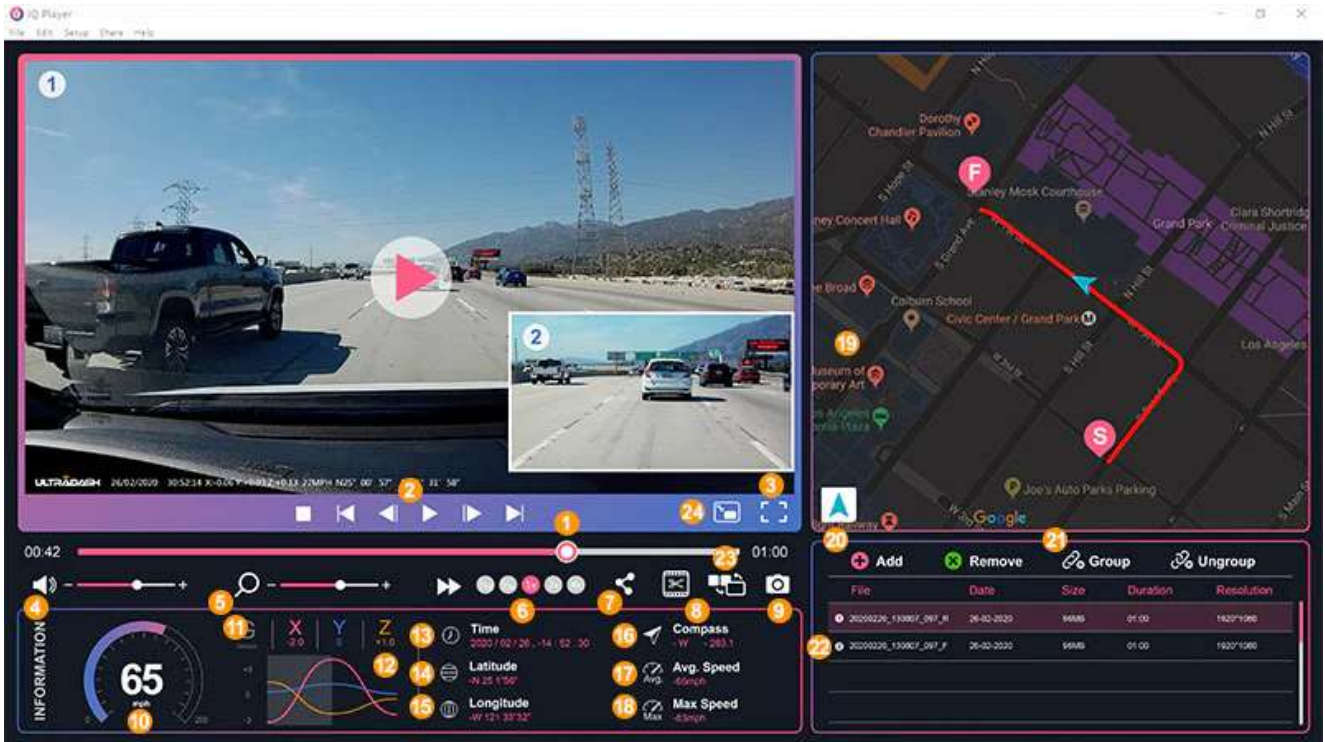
IQ Player
File Edit Setup Share Help

1
2
ULTRADASH 26/02/2020 30:52:14 X:-0.07 Y:+0.13 Z:+0.13 22MPH N25° 00' 57" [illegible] 31' 58"
2
24
3
1
00:42
01:00
23
4
5
6
7
8
9
INFORMATION
11
G
X
-2.0
Y
0
Z
+1.0
13
Time
2020 / 02 / 26 , 14 : 52 : 30
14
Latitude
N 25 1'56"
15
Longitude
W 121 33'32"
16
Compass
W 283.1
17
Avg. Speed
65mph
18
Max Speed
85mph
65
mph
10
12

F
Dorothy Chandler Pavilion
Stanley Mosk Courthouse
Disney Concert Hall
Grand Park
Clara Shortridge Criminal Justice
The Broad
Colburn School
Civic Center / Grand Park
Los Angeles
19
Museum of Contemporary Art
S
Joe's Auto Parks Parking
Google
20
21
Add
Remove
Group
Ungroup

| File | Date | Size | Duration | Resolution |
|---|---|---|---|---|
| 20200226_133807_097_R | 26-02-2020 | 96MB | 01:00 | 1920*1080 |
| 20200226_133807_097_F | 26-02-2020 | 96MB | 01:00 | 1920*1080 |

22